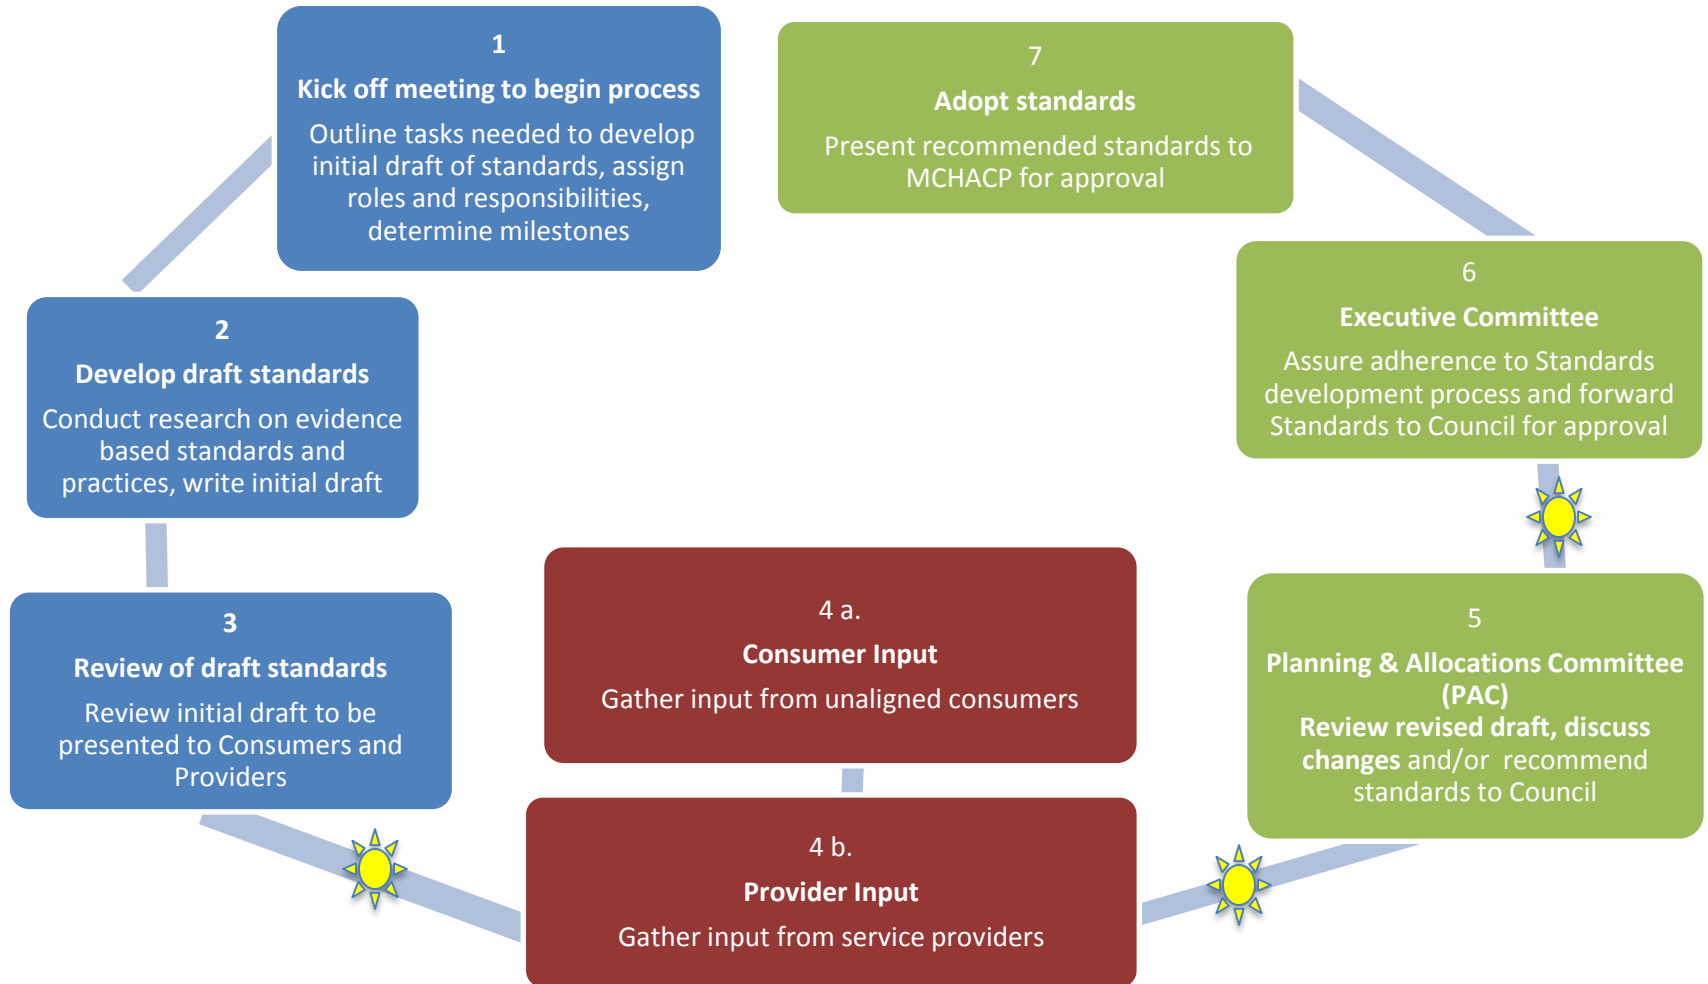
1

Kick off meeting to begin process

Outline tasks needed to develop initial draft of standards, assign roles and responsibilities, determine milestones

7

Adopt standards

Present recommended standards to MCHACP for approval

2

Develop draft standards

Conduct research on evidence based standards and practices, write initial draft

6

Executive Committee

Assure adherence to Standards development process and forward Standards to Council for approval

3

Review of draft standards

Review initial draft to be presented to Consumers and Providers

4 a.

Consumer Input

Gather input from unaligned consumers

5

Planning & Allocations Committee (PAC)

Review revised draft, discuss changes and/or recommend standards to Council

4 b.

Provider Input

Gather input from service providers